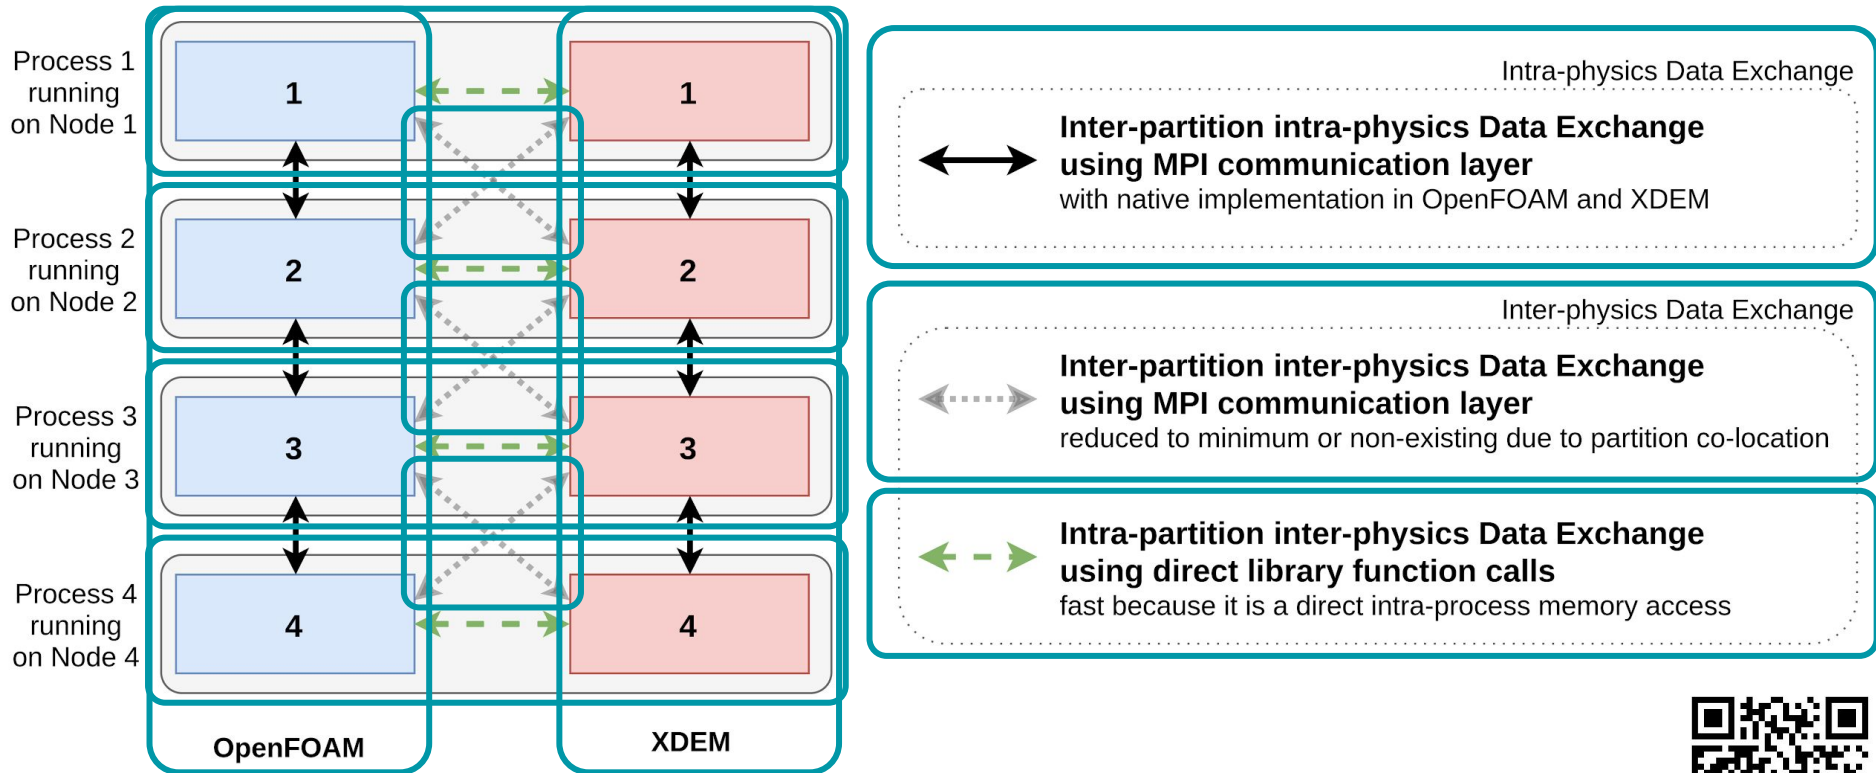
Process 1 running on Node 1

Process 2 running on Node 2

Process 3 running on Node 3

Process 4 running on Node 4

1
1
2
2
3
3
4
4

OpenFOAM
XDEM

Intra-physics Data Exchange

Inter-partition intra-physics Data Exchange using MPI communication layer
with native implementation in OpenFOAM and XDEM

Inter-physics Data Exchange

Inter-partition inter-physics Data Exchange using MPI communication layer
reduced to minimum or non-existing due to partition co-location

Intra-partition inter-physics Data Exchange using direct library function calls
fast because it is a direct intra-process memory access